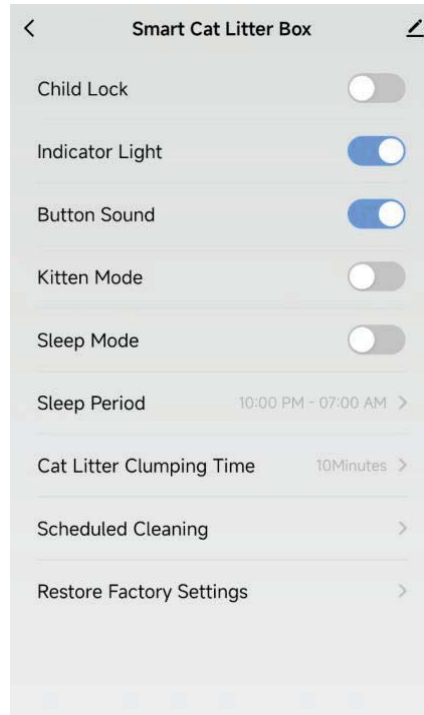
<
Smart Cat Litter Box

Child Lock

Indicator Light

Button Sound

Kitten Mode

Sleep Mode

Sleep Period 10:00 PM - 07:00 AM >

Cat Litter Clumping Time 10Minutes >

Scheduled Cleaning >

Restore Factory Settings >